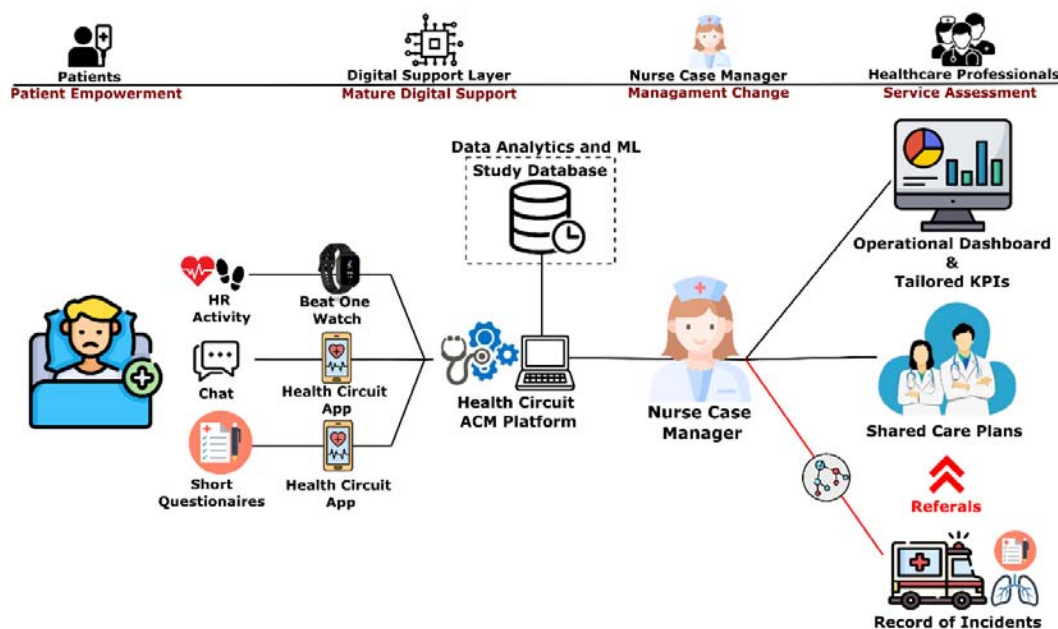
Patients
Patient Empowerment

Digital Support Layer
Mature Digital Support

Nurse Case Manager
Managment Change

Healthcare Professionals
Service Assessment

Data Analytics and ML
Study Database

Operational Dashboard
&
Tailored KPIs

HR
Activity

Beat One
Watch

Chat

Health Circuit
App

Short
Questionaires

Health Circuit
App

Health Circuit
ACM Platform

Nurse Case
Manager

Shared Care Plans

Referals

Record of Incidents